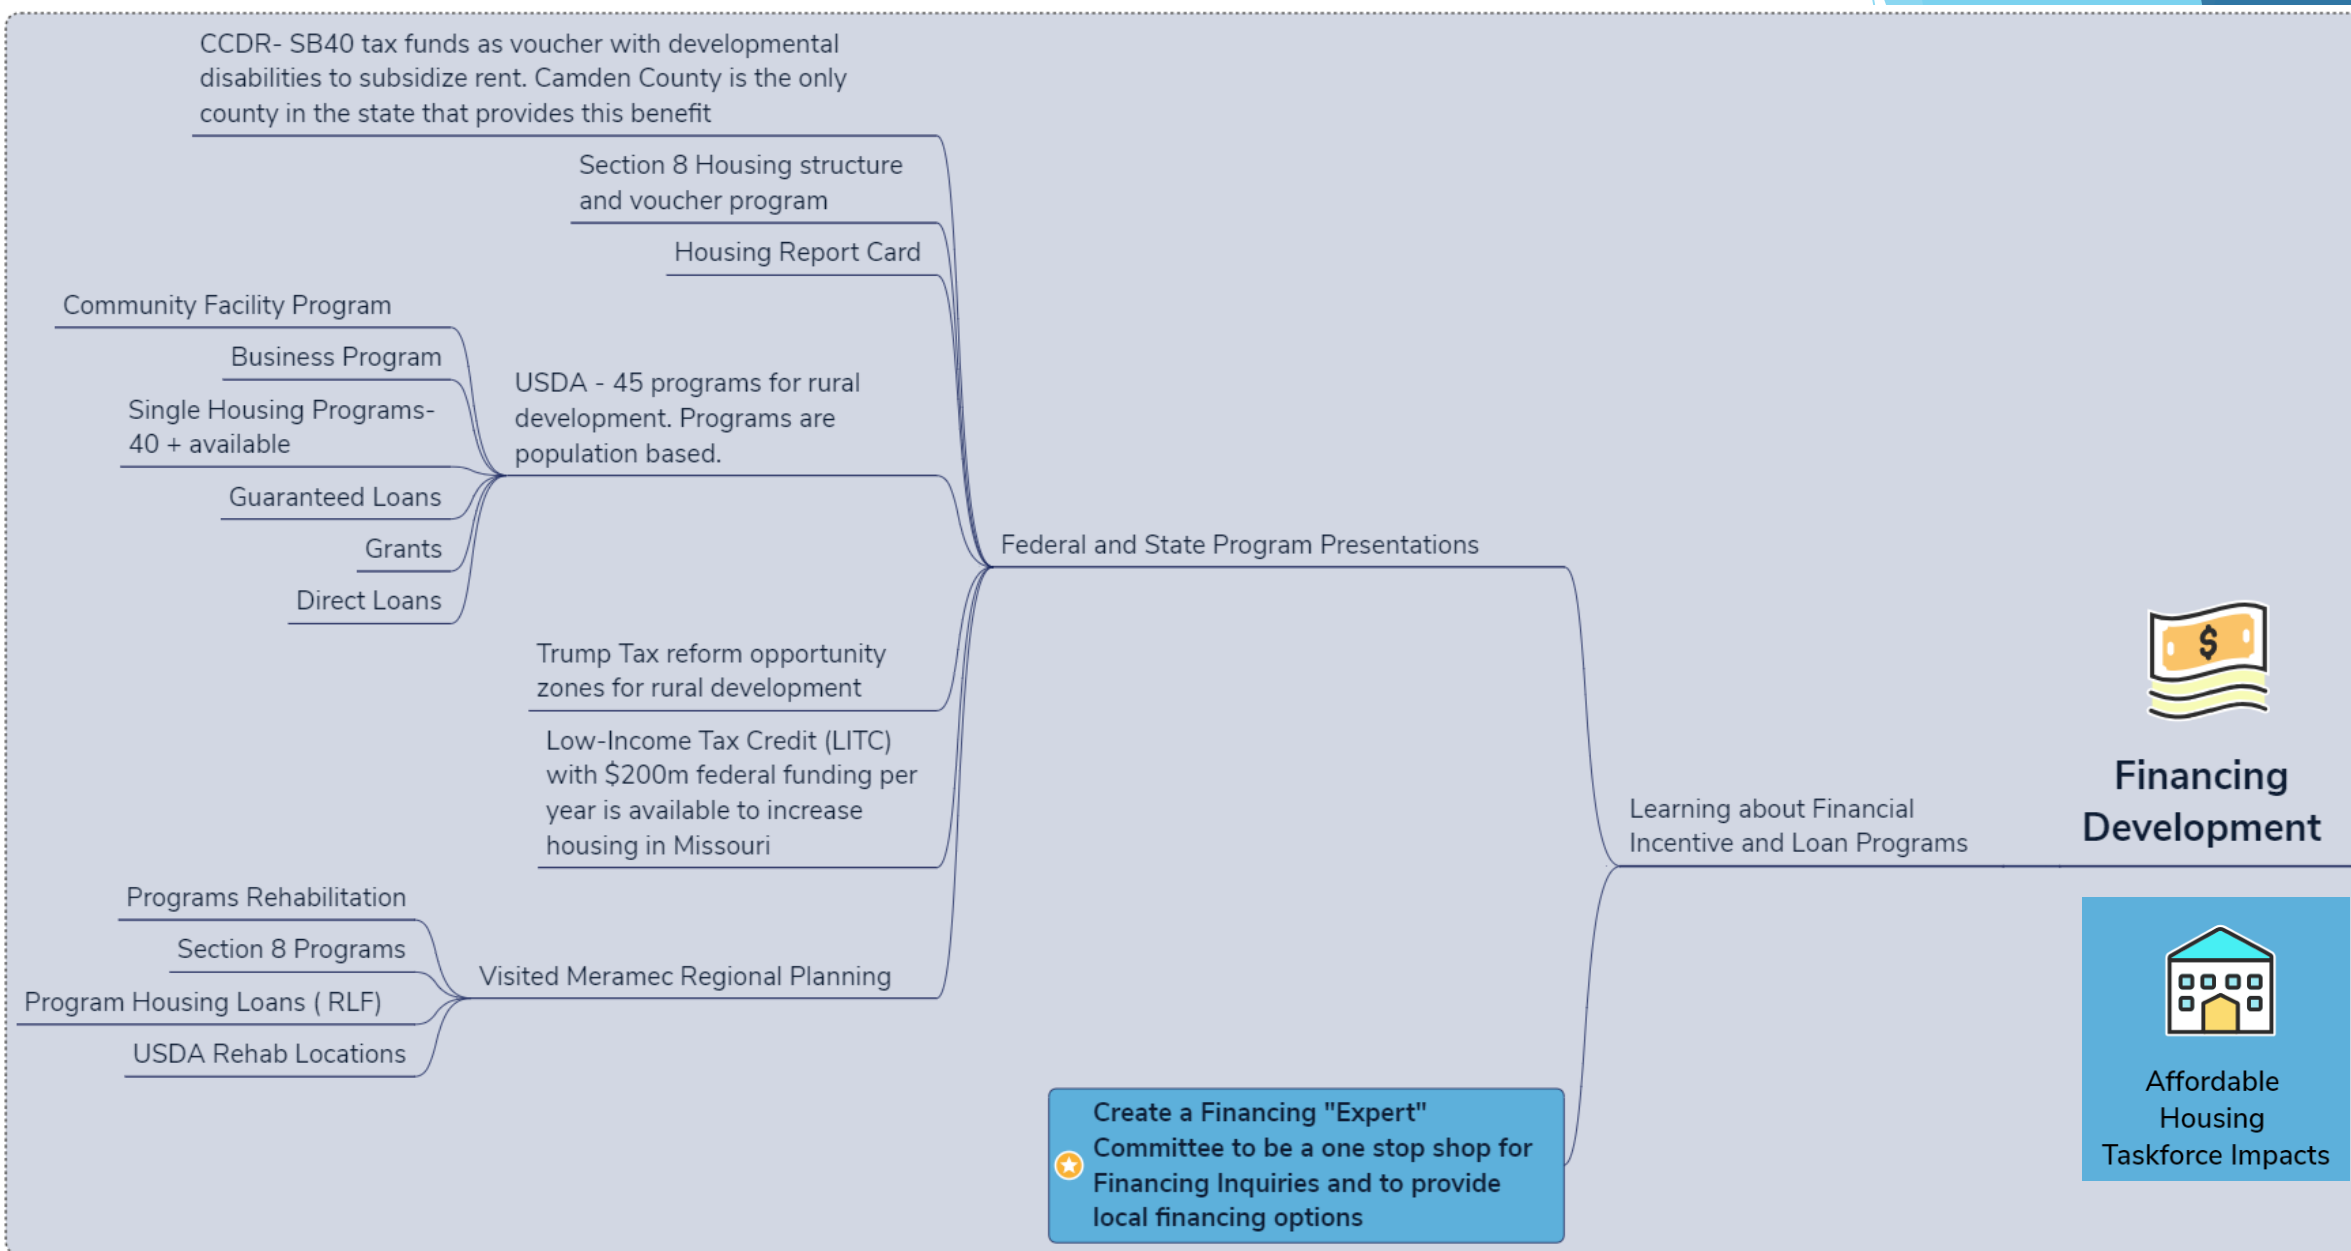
CCDR- SB40 tax funds as voucher with developmental disabilities to subsidize rent. Camden County is the only county in the state that provides this benefit

Section 8 Housing structure and voucher program

Housing Report Card

Community Facility Program

Business Program

Single Housing Programs- 40 + available

USDA - 45 programs for rural development. Programs are population based.

Guaranteed Loans

Grants

Direct Loans

Federal and State Program Presentations

Trump Tax reform opportunity zones for rural development

Low-Income Tax Credit (LITC) with $200m federal funding per year is available to increase housing in Missouri

Learning about Financial Incentive and Loan Programs

Financing Development

Programs Rehabilitation

Section 8 Programs

Program Housing Loans ( RLF)

USDA Rehab Locations

Visited Meramec Regional Planning

Create a Financing "Expert" Committee to be a one stop shop for Financing Inquiries and to provide local financing options

Affordable Housing Taskforce Impacts